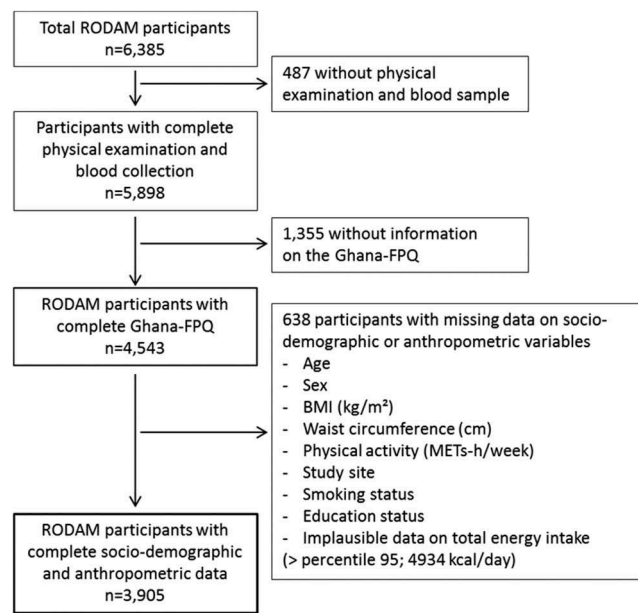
Total RODAM participants
n=6,385

487 without physical examination and blood sample

Participants with complete physical examination and blood collection
n=5,898

1,355 without information on the Ghana-FPQ

RODAM participants with complete Ghana-FPQ
n=4,543

638 participants with missing data on socio-demographic or anthropometric variables
- Age
- Sex
- BMI (kg/m²)
- Waist circumference (cm)
- Physical activity (METs-h/week)
- Study site
- Smoking status
- Education status
- Implausible data on total energy intake (> percentile 95; 4934 kcal/day)

RODAM participants with complete socio-demographic and anthropometric data
n=3,905